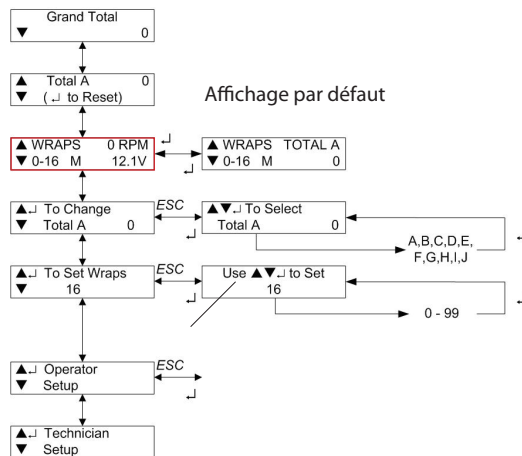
Grand Total
▼ 0

▲ Total A 0
▼ ( ↵ to Reset)

Affichage par défaut

▲ WRAPS 0 RPM
▼ 0-16 M 12.1V

↵

▲ WRAPS TOTAL A
▼ 0-16 M 0

↵

▲↵ To Change
▼ Total A 0

ESC

↵

▲▼↵ To Select
Total A 0

A,B,C,D,E,
F,G,H,I,J

▲↵ To Set Wraps
▼ 16

ESC

↵

Use ▲▼↵ to Set
16

0 - 99

▲↵ Operator
▼ Setup

ESC

↵

▲↵ Technician
▼ Setup